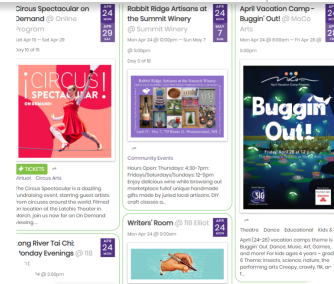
Circus Spectacular on Demand @ Online Program
Sat Apr 29 ... – Sat Apr 29 ...
Day 10 of 15

APR 29 SAT

CIRCUS! SPECTACULAR ON DEMAND

TICKETS
Virtual Circus Arts

The Circus Spectacular is a dazzling fundraising event, starring guest artists from circuses around the world. Filmed on location at the Lotatic Theater in March, join us now for an On Demand viewing

Long River Tai Chi: Monday Evenings @ 118

APR 24 MON

Rabbit Ridge Artisans at the Summit Winery
Mon Apr 24 @ 12:00pm – Sun May 7 @ 5:00pm
Day 5 of 18

APR 24 MON – MAY 7 SUN

Rabbit Ridge Artisans at the Summit Winery
Fri - Sun | 12 - 5 pm
Route 1, No. 1 ... Rd, ... Westminster, MA

Community Events
Hours Open Thursdays: 4:30-7pm; Fridays/Saturdays/Sundays: 12-5pm. Enjoy delicious wine while browsing a marketplace full of unique handmade gifts made by juried local artisans. DIY craft classes a...

Writers' Room @ 118 Elliot

APR 24 MON

April Vacation Camp - Buggin' Out! @ MoCo Arts
Mon Apr 24 @ 8:00am – Fri Apr 28 @ 3:00pm

APR 24 MON – APR 28 FRI

MoCo Arts
April Vacation Camp
Buggin' Out!
Friday April 24-28

Theatre Dance Educational Kids &...
April (24-28) vacation camps theme is Buggin' Out: Dance, Music, Art, Games, and more! For kids ages 4 years - grade 6 Theme: Insects, science, nature, the performing arts Creepy, crawly, ...